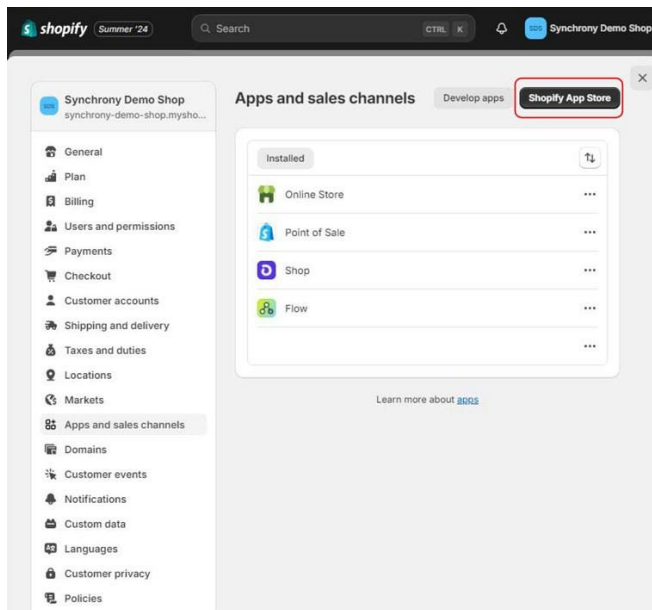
shopify Summer '24

Search CTRL K

SDS Synchrony Demo Shop

SDS Synchrony Demo Shop
synchrony-demo-shop.mysho...

General
Plan
Billing
Users and permissions
Payments
Checkout
Customer accounts
Shipping and delivery
Taxes and duties
Locations
Markets
Apps and sales channels
Domains
Customer events
Notifications
Custom data
Languages
Customer privacy
Policies

Apps and sales channels

Develop apps

Shopify App Store

Installed

Online Store ···
Point of Sale ···
Shop ···
Flow ···
···

Learn more about apps